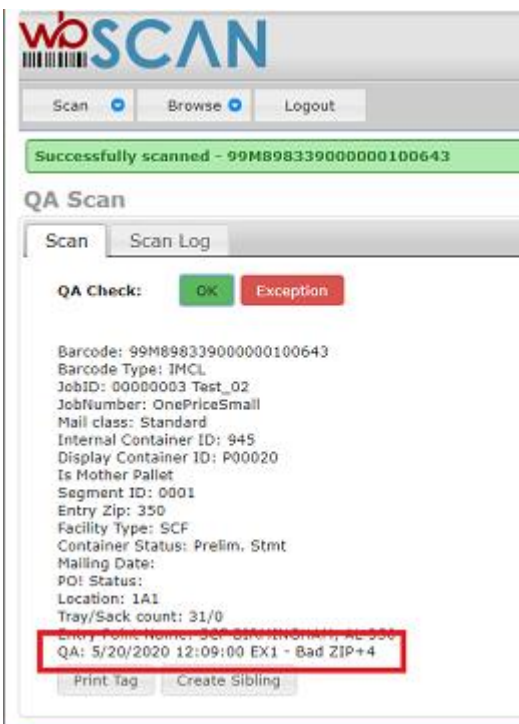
wbSCAN

Scan
Browse
Logout

Successfully scanned - 99M898339000000100643

QA Scan

Scan
Scan Log

QA Check:
OK
Exception

Barcode: 99M898339000000100643
Barcode Type: IMCL
JobID: 00000003 Test_02
JobNumber: OnePriceSmall
Mail class: Standard
Internal Container ID: 945
Display Container ID: P00020
Is Mother Pallet
Segment ID: 0001
Entry Zip: 350
Facility Type: SCF
Container Status: Prelim. Stmt
Mailing Date:
PO! Status:
Location: 1A1
Tray/Sack count: 31/0
Entry Facil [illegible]
QA: 5/20/2020 12:09:00 EX1 - Bad ZIP+4

Print Tag
Create Sibling